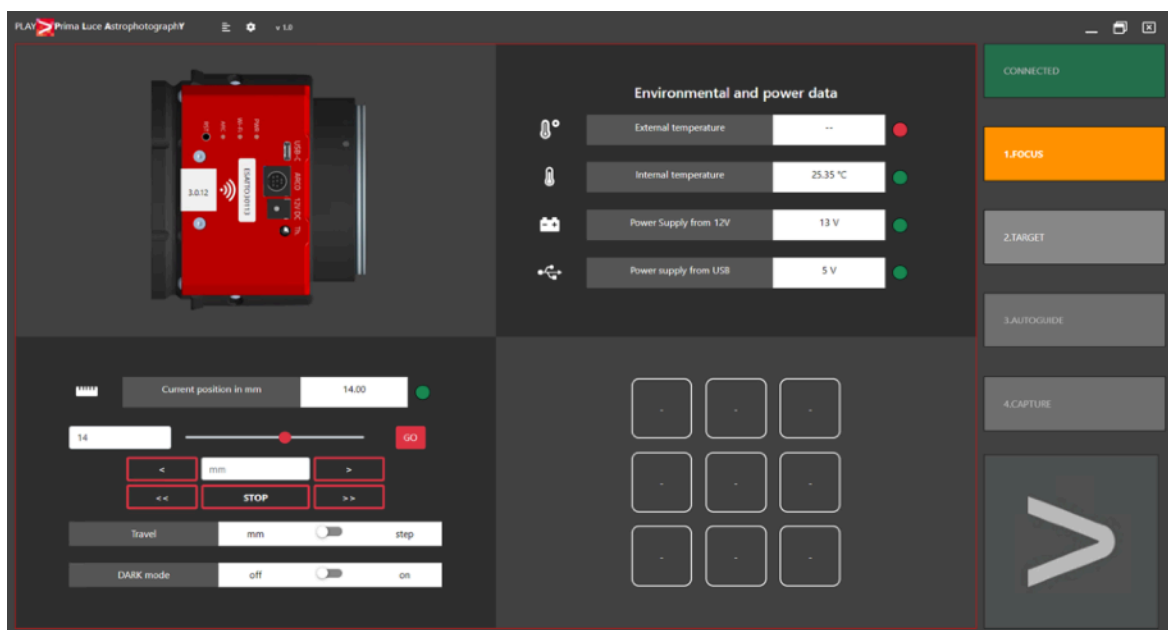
PLAY Prima Luce Astrophotography v 1.0

3.0.12
ESATTO3011013
USB-C
ARCO
12V DC
PWR
WI-FI

Environmental and power data

| External temperature | -- |
|---|---|
| Internal temperature | 25.35 °C |
| Power Supply from 12V | 13 V |
| Power supply from USB | 5 V |

Current position in mm 14.00

14 GO

< mm >
<< STOP >>

Travel mm step

DARK mode off on

- - -
- - -
- - -

CONNECTED

1.FOCUS

2.TARGET

3.AUTOGUIDE

4.CAPTURE

>